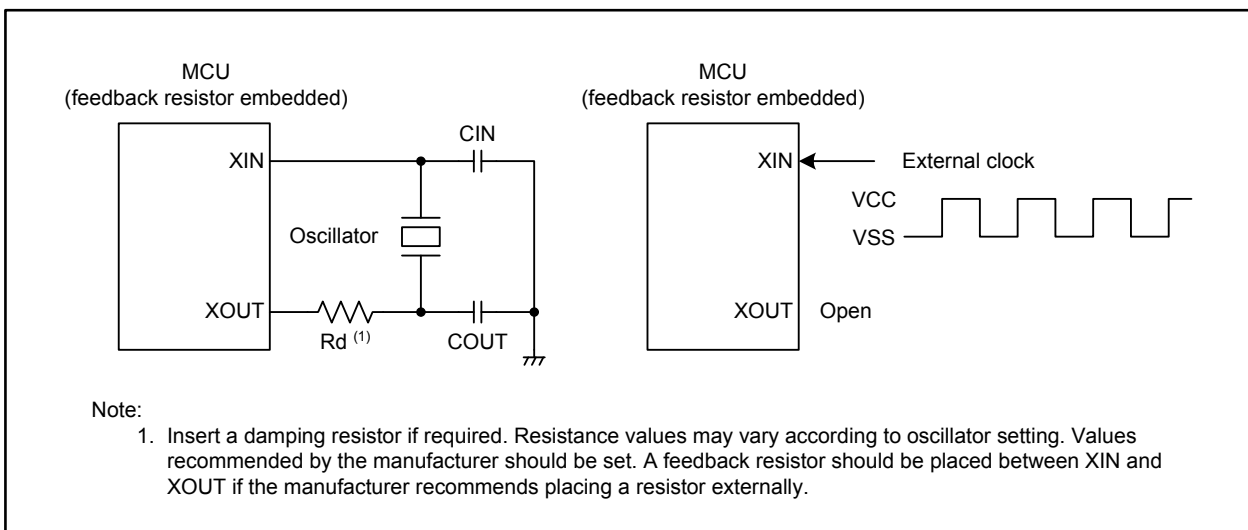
MCU
(feedback resistor embedded)

XIN

CIN

Oscillator

XOUT

Rd $^{(1)}$

COUT

MCU
(feedback resistor embedded)

XIN

External clock

VCC

VSS

XOUT

Open

Note:
1. Insert a damping resistor if required. Resistance values may vary according to oscillator setting. Values recommended by the manufacturer should be set. A feedback resistor should be placed between XIN and XOUT if the manufacturer recommends placing a resistor externally.